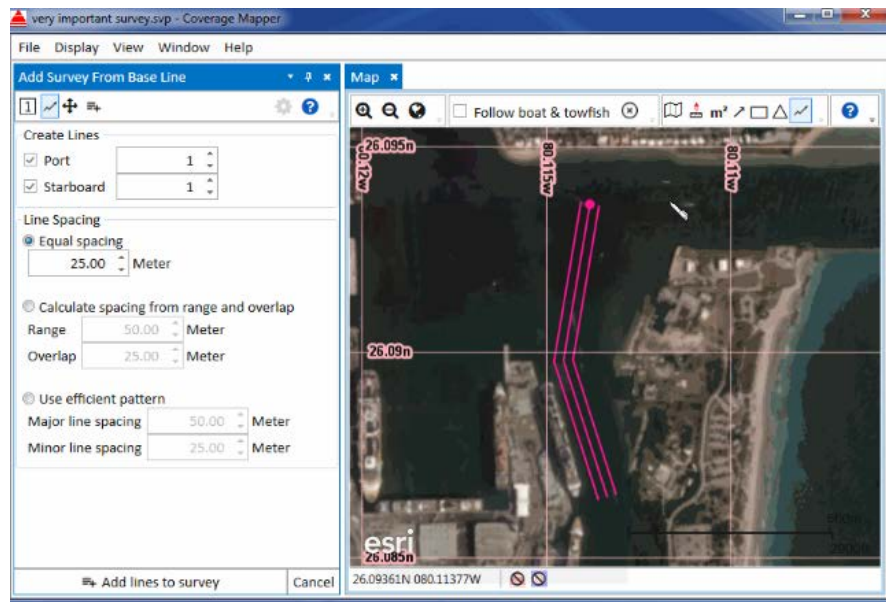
very important survey.svp - Coverage Mapper

File Display View Window Help

Add Survey From Base Line

Create Lines

Port 1

Starboard 1

Line Spacing

Equal spacing

25.00 Meter

Calculate spacing from range and overlap

Range 50.00 Meter

Overlap 25.00 Meter

Use efficient pattern

Major line spacing 50.00 Meter

Minor line spacing 25.00 Meter

Add lines to survey

Cancel

Map

Follow boat & towfish

m²

26.095n

80.12w

80.115w

80.11w

26.09n

esri

26.085n

26.09361N 080.11377W